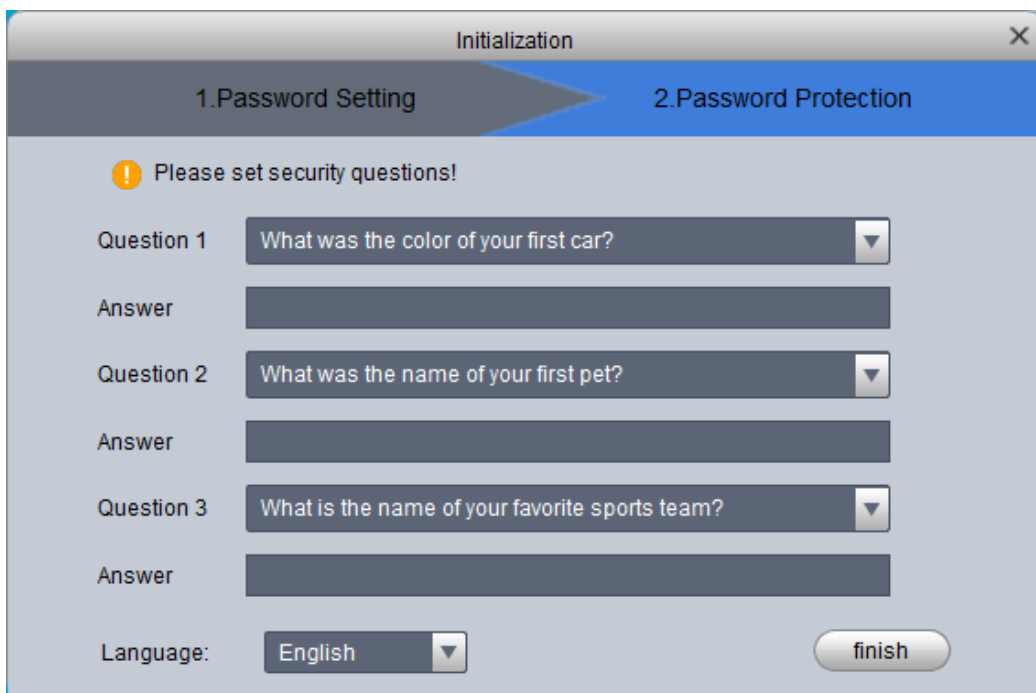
Initialization

1.Password Setting

2.Password Protection

Please set security questions!

Question 1 What was the color of your first car?

Answer

Question 2 What was the name of your first pet?

Answer

Question 3 What is the name of your favorite sports team?

Answer

Language: English

finish